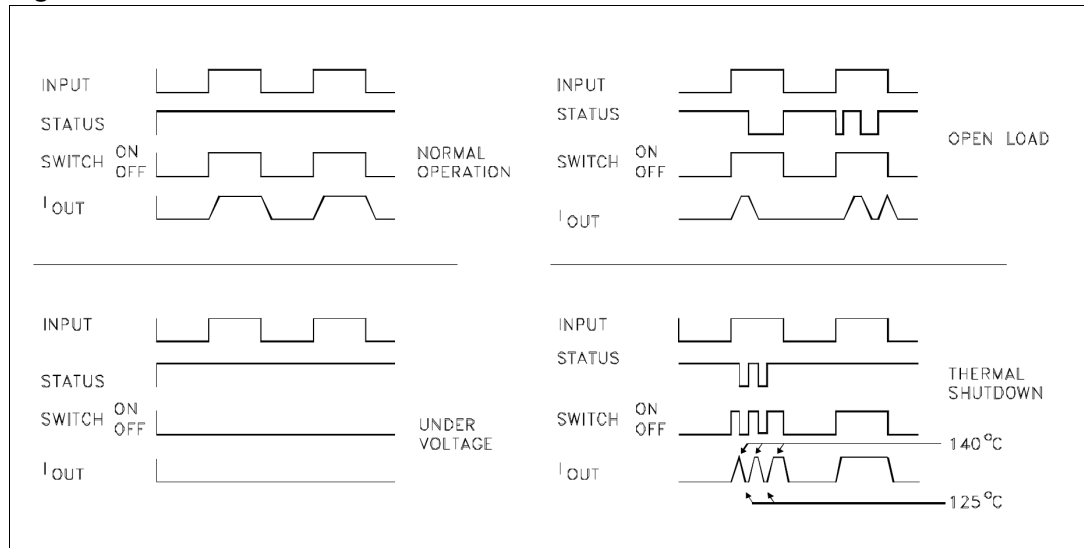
INPUT
STATUS
SWITCH ON OFF
$I_{OUT}$
NORMAL OPERATION

INPUT
STATUS
SWITCH ON OFF
$I_{OUT}$
OPEN LOAD

INPUT
STATUS
SWITCH ON OFF
$I_{OUT}$
UNDER VOLTAGE

INPUT
STATUS
SWITCH ON OFF
$I_{OUT}$
THERMAL SHUTDOWN
140°C
125°C